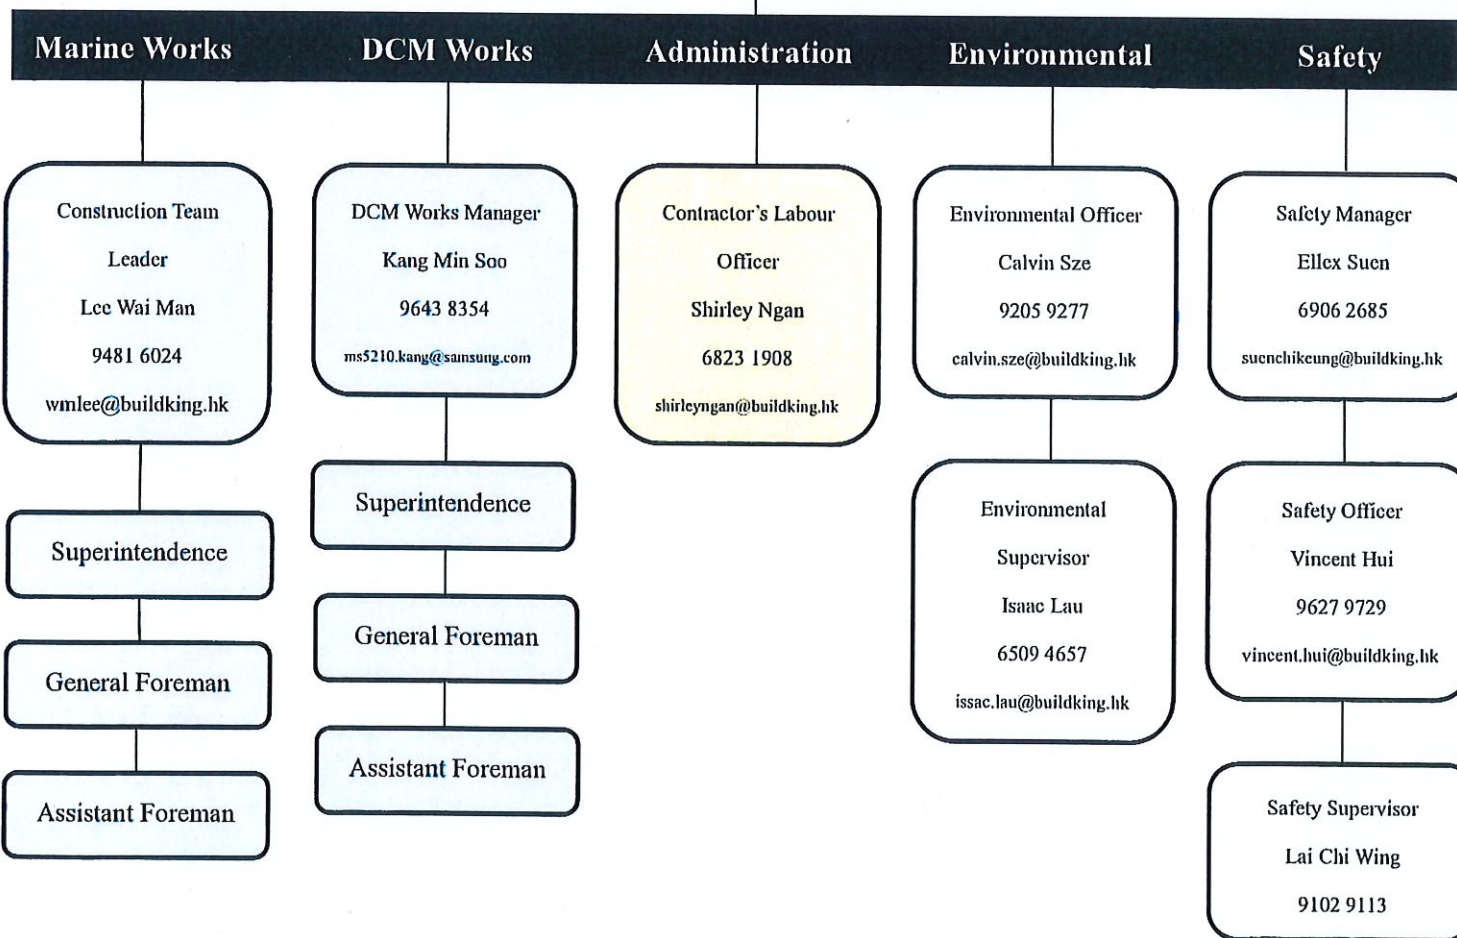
Marine Works

DCM Works

Administration

Environmental

Safety

Construction Team Leader
Lee Wai Man
9481 6024
wmlee@buildking.hk

Superintendence

General Foreman

Assistant Foreman

DCM Works Manager
Kang Min Soo
9643 8354
ms5210.kang@samsung.com

Superintendence

General Foreman

Assistant Foreman

Contractor's Labour Officer
Shirley Ngan
6823 1908
shirleyngan@buildking.hk

Environmental Officer
Calvin Sze
9205 9277
calvin.sze@buildking.hk

Environmental Supervisor
Isaac Lau
6509 4657
issac.lau@buildking.hk

Safety Manager
Ellex Suen
6906 2685
suenchikeung@buildking.hk

Safety Officer
Vincent Hui
9627 9729
vincent.hui@buildking.hk

Safety Supervisor
Lai Chi Wing
9102 9113